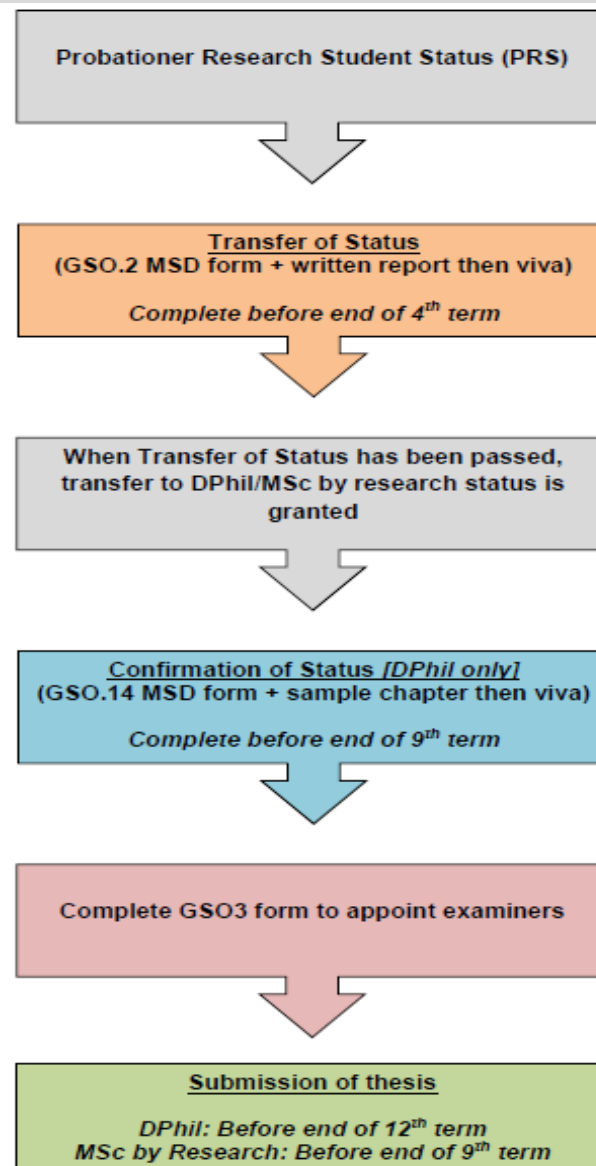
Probationer Research Student Status (PRS)

Transfer of Status
(GSO.2 MSD form + written report then viva)

Complete before end of 4$^{th}$ term

When Transfer of Status has been passed, transfer to DPhil/MSc by research status is granted

Confirmation of Status [DPhil only]
(GSO.14 MSD form + sample chapter then viva)

Complete before end of 9$^{th}$ term

Complete GSO3 form to appoint examiners

Submission of thesis

DPhil: Before end of 12$^{th}$ term
MSc by Research: Before end of 9$^{th}$ term